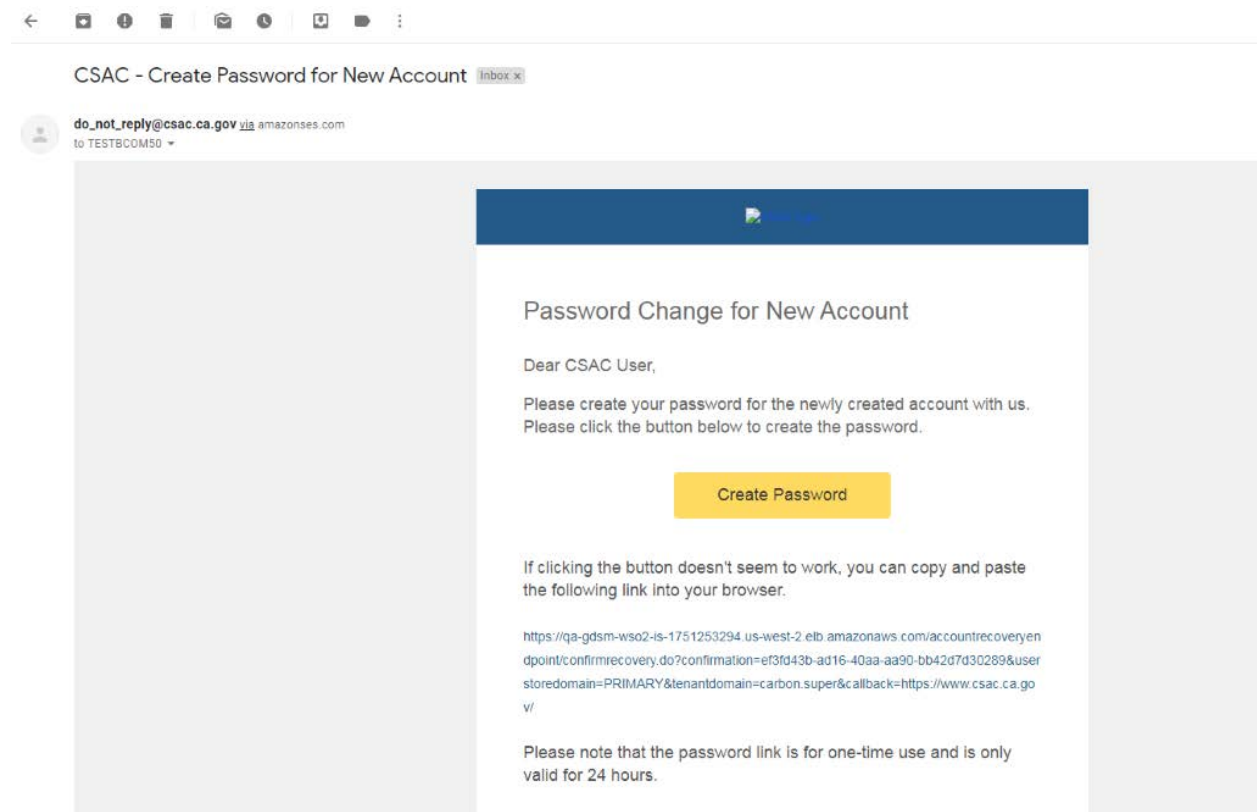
CSAC - Create Password for New Account Inbox ×

do_not_reply@csac.ca.gov via amazonses.com
to TESTBCOM50

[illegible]

Password Change for New Account

Dear CSAC User,

Please create your password for the newly created account with us. Please click the button below to create the password.

Create Password

If clicking the button doesn't seem to work, you can copy and paste the following link into your browser.

https://qa-gdsm-wso2-is-1751253294.us-west-2.elb.amazonaws.com/accountrecoveryendpoint/confirmrecovery.do?confirmation=ef3fd43b-ad16-40aa-aa90-bb42d7d30289&userstoredomain=PRIMARY&tenantdomain=carbon.super&callback=https://www.csac.ca.gov/

Please note that the password link is for one-time use and is only valid for 24 hours.